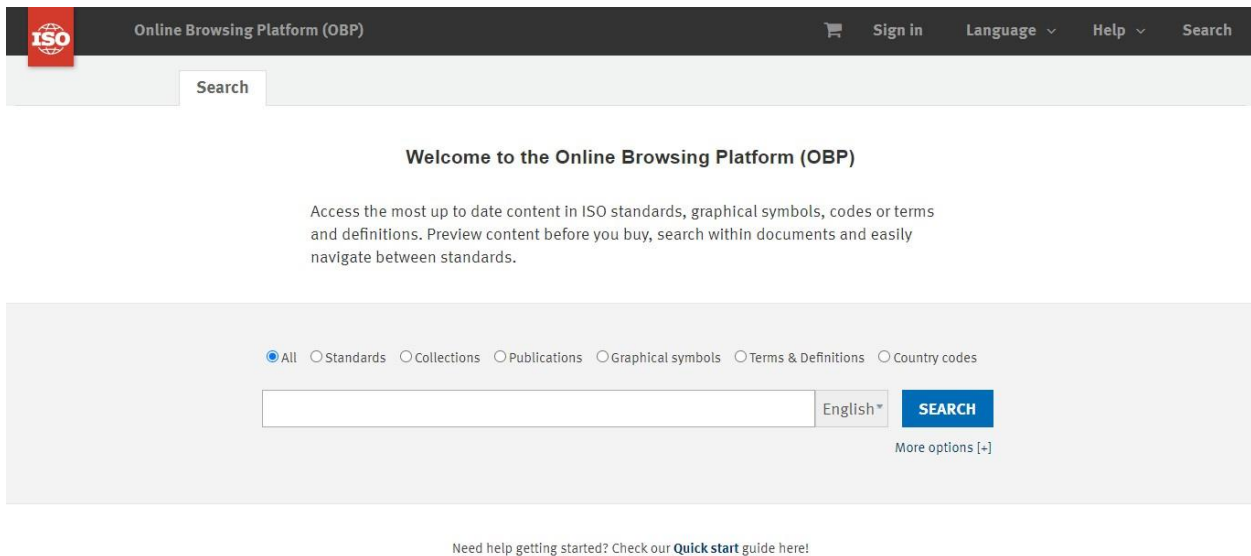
ISO Online Browsing Platform (OBP) Sign in Language Help Search

Search

Welcome to the Online Browsing Platform (OBP)

Access the most up to date content in ISO standards, graphical symbols, codes or terms and definitions. Preview content before you buy, search within documents and easily navigate between standards.

All Standards Collections Publications Graphical symbols Terms & Definitions Country codes

English SEARCH

More options [+]

Need help getting started? Check our Quick start guide here!